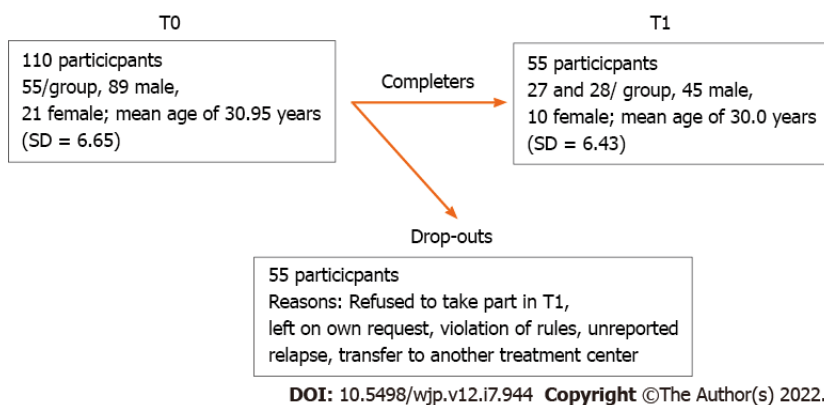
T0

110 particicpants
55/group, 89 male,
21 female; mean age of 30.95 years
(SD = 6.65)

Completers

T1

55 particicpants
27 and 28/ group, 45 male,
10 female; mean age of 30.0 years
(SD = 6.43)

Drop-outs

55 particicpants
Reasons: Refused to take part in T1,
left on own request, violation of rules, unreported relapse, transfer to another treatment center

DOI: 10.5498/wjp.v12.i7.944 Copyright ©The Author(s) 2022.